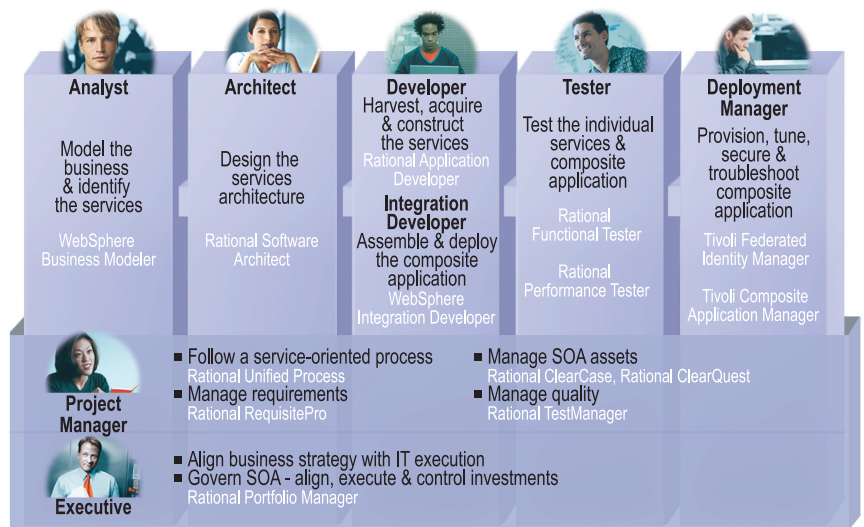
Analyst

Model the business & identify the services

WebSphere Business Modeler

Architect

Design the services architecture

Rational Software Architect

Developer

Harvest, acquire & construct the services

Rational Application Developer

Integration Developer

Assemble & deploy the composite application

WebSphere Integration Developer

Tester

Test the individual services & composite application

Rational Functional Tester

Rational Performance Tester

Deployment Manager

Provision, tune, secure & troubleshoot composite application

Tivoli Federated Identity Manager

Tivoli Composite Application Manager

Project Manager

■ Follow a service-oriented process
Rational Unified Process
■ Manage requirements
Rational RequisitePro

■ Manage SOA assets
Rational ClearCase, Rational ClearQuest
■ Manage quality
Rational TestManager

Executive

■ Align business strategy with IT execution
■ Govern SOA - align, execute & control investments
Rational Portfolio Manager